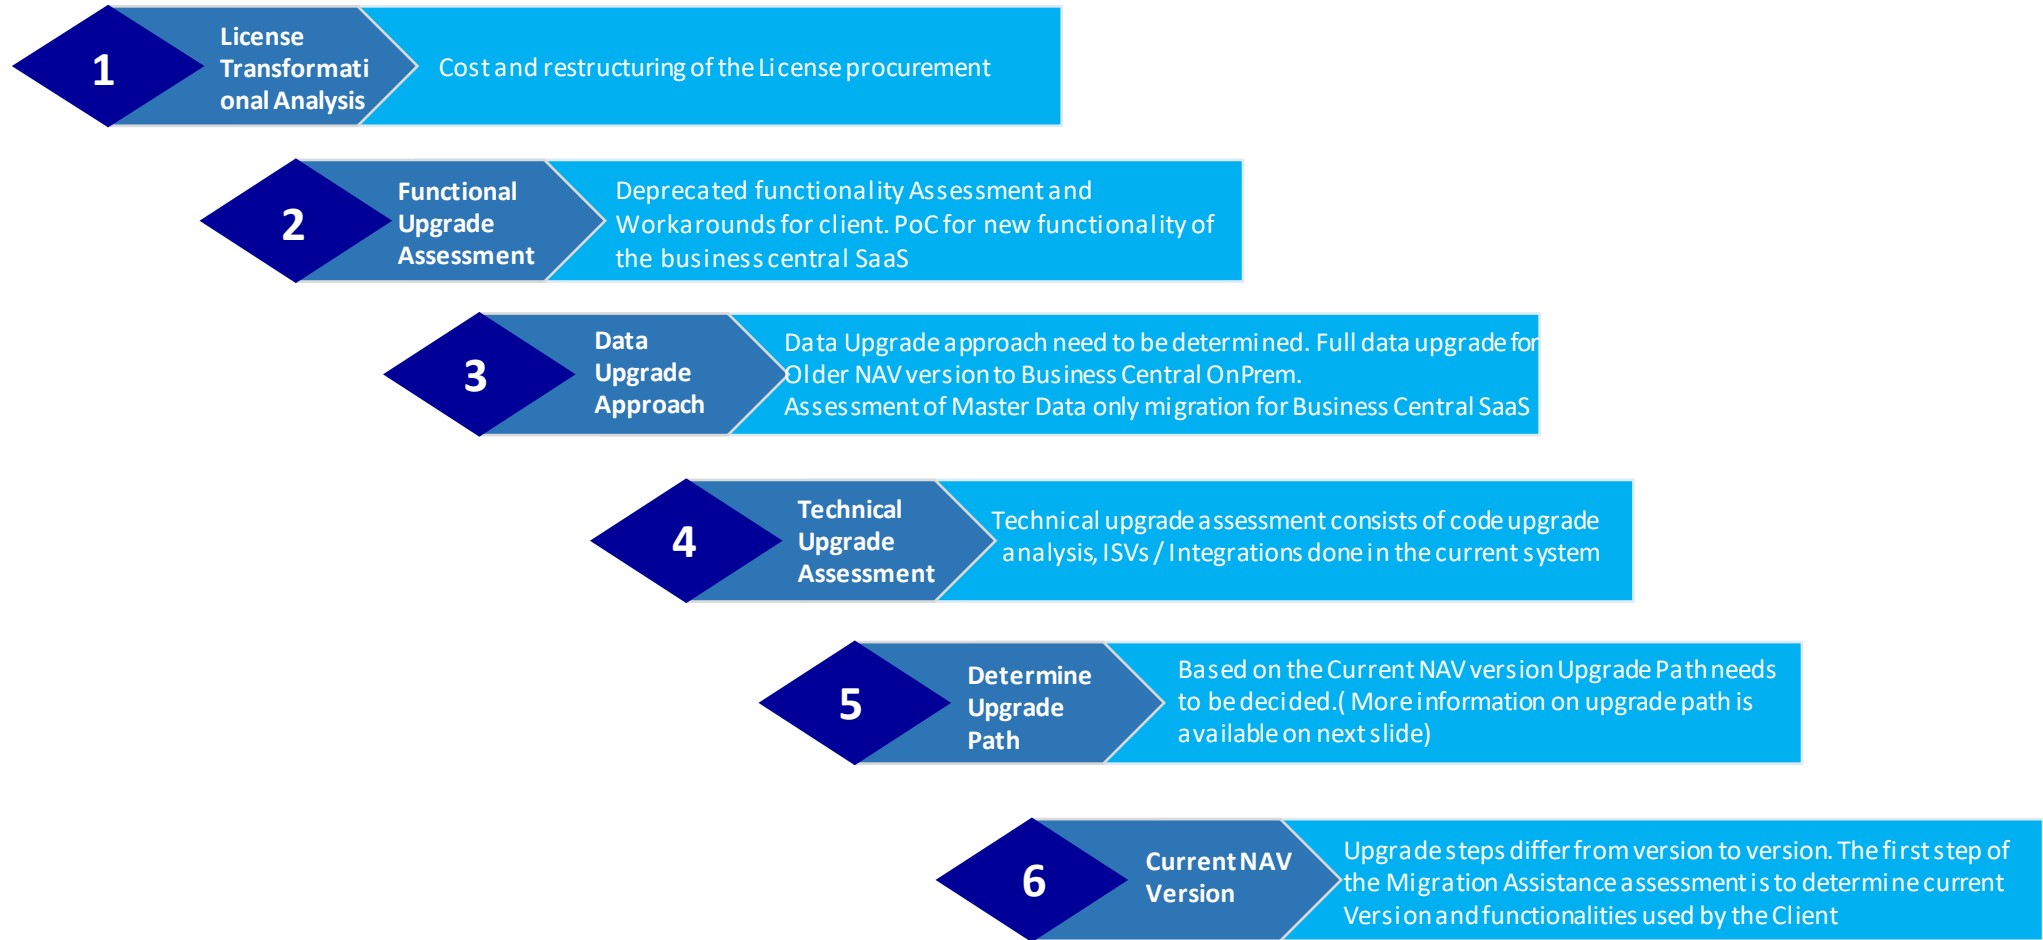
1

License Transformational Analysis

Cost and restructuring of the License procurement

2

Functional Upgrade Assessment

Deprecated functionality Assessment and Workarounds for client. PoC for new functionality of the business central SaaS

3

Data Upgrade Approach

Data Upgrade approach need to be determined. Full data upgrade for Older NAV version to Business Central OnPrem.
Assessment of Master Data only migration for Business Central SaaS

4

Technical Upgrade Assessment

Technical upgrade assessment consists of code upgrade analysis, ISVs / Integrations done in the current system

5

Determine Upgrade Path

Based on the Current NAV version Upgrade Path needs to be decided.( More information on upgrade path is available on next slide)

6

Current NAV Version

Upgrade steps differ from version to version. The first step of the Migration Assistance assessment is to determine current Version and functionalities used by the Client